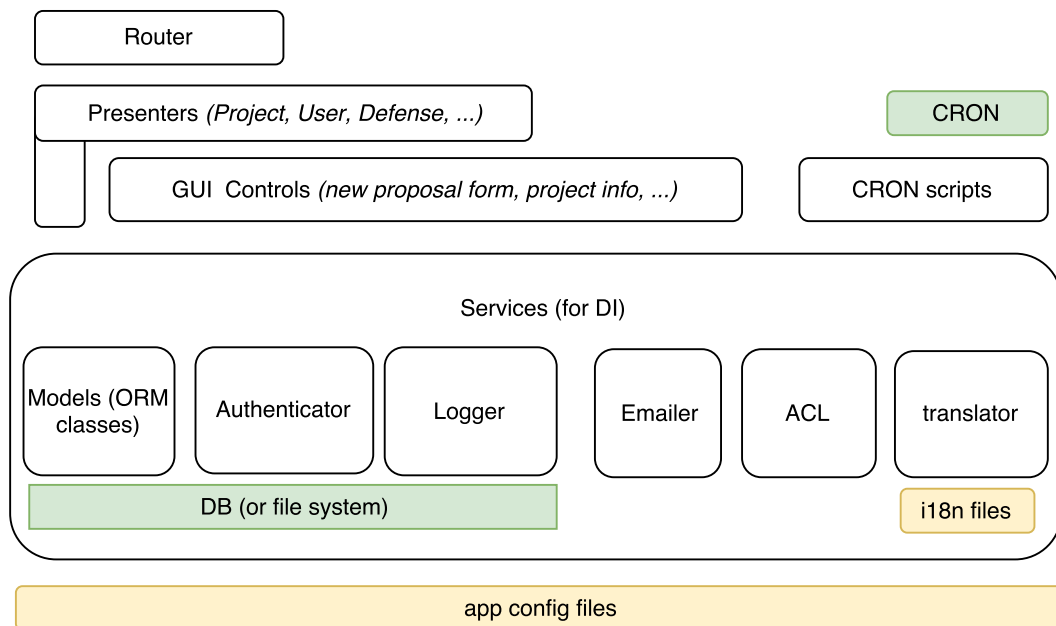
Router

Presenters *(Project, User, Defense, ...)*

CRON

GUI Controls *(new proposal form, project info, ...)*

CRON scripts

Services (for DI)

Models (ORM classes)

Authenticator

Logger

Emailer

ACL

translator

DB (or file system)

i18n files

app config files